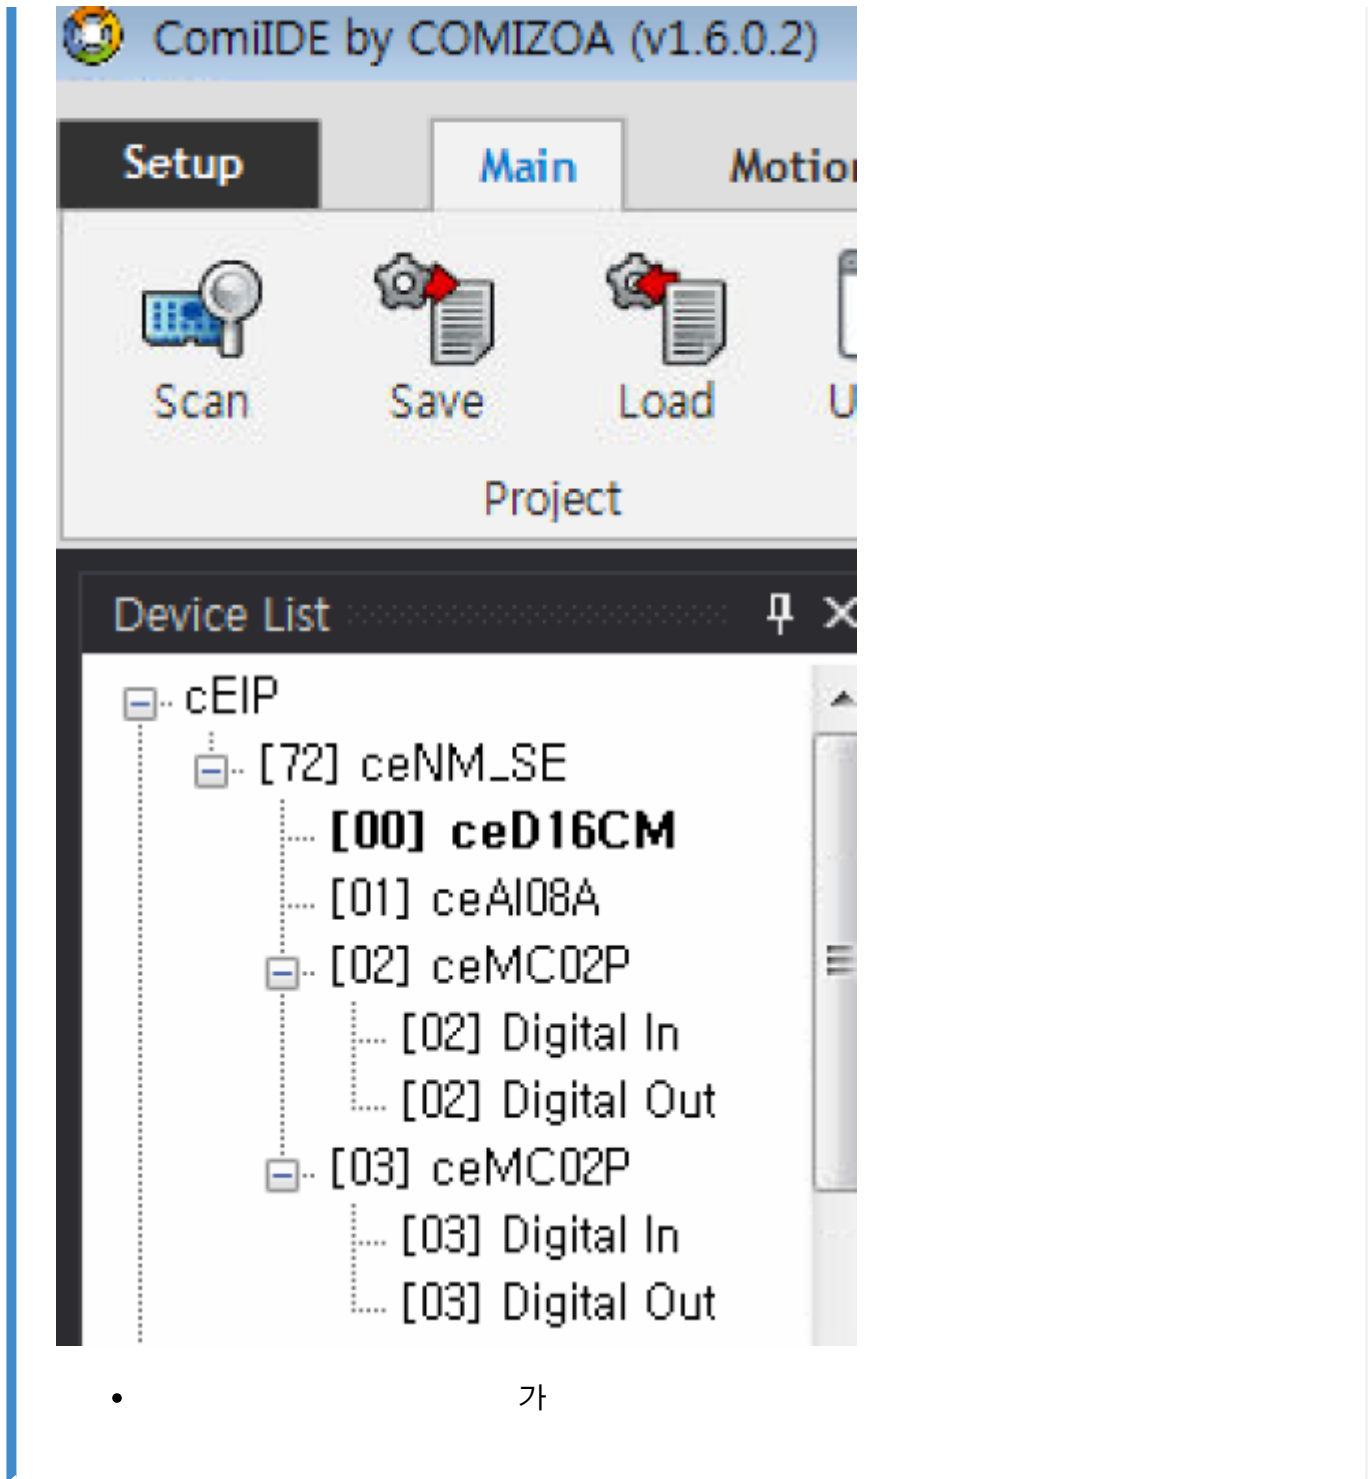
ComiIDE by COMIZOA (v1.6.0.2)

Setup
Main
Motio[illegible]

Scan
Save
Load
U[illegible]
Project

Device List

cEIP
[72] ceNM_SE
[00] ceD16CM
[01] ceAI08A
[02] ceMC02P
[02] Digital In
[02] Digital Out
[03] ceMC02P
[03] Digital In
[03] Digital Out

- 가